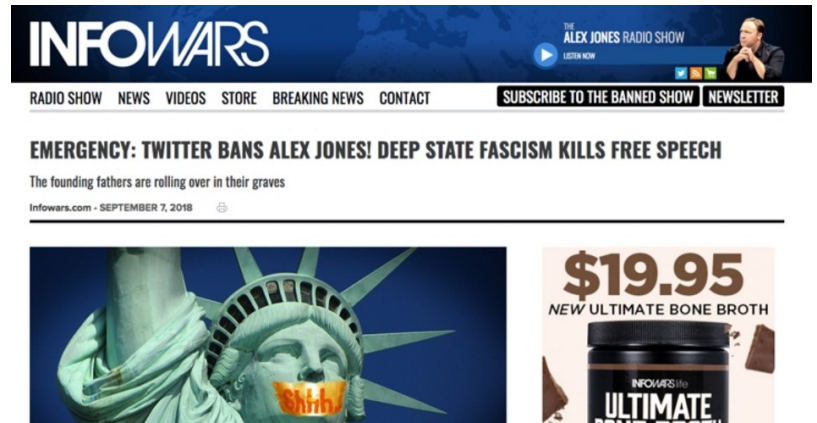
INFOWARS

THE ALEX JONES RADIO SHOW
LISTEN NOW

RADIO SHOW NEWS VIDEOS STORE BREAKING NEWS CONTACT

SUBSCRIBE TO THE BANNED SHOW NEWSLETTER

EMERGENCY: TWITTER BANS ALEX JONES! DEEP STATE FASCISM KILLS FREE SPEECH

The founding fathers are rolling over in their graves

Infowars.com - SEPTEMBER 7, 2018

Shhh!

$19.95
NEW ULTIMATE BONE BROTH

INFOWARSlife
ULTIMATE
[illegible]